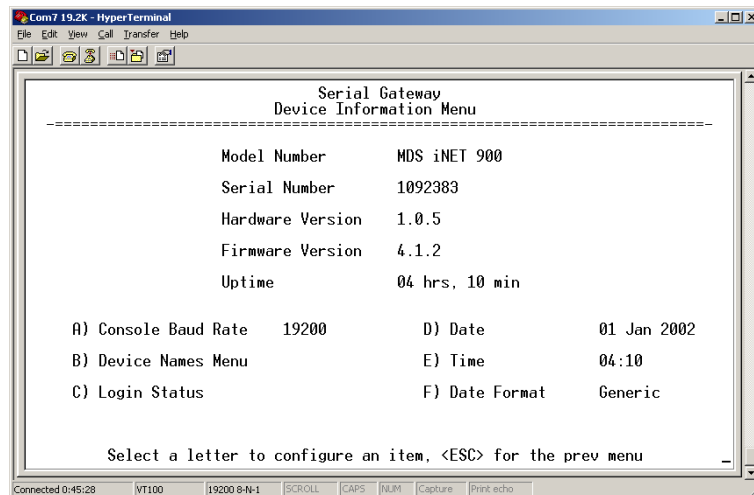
Com7 19.2K - HyperTerminal

File Edit View Call Transfer Help

Serial Gateway
Device Information Menu

Model Number MDS iNET 900

Serial Number 1092383

Hardware Version 1.0.5

Firmware Version 4.1.2

Uptime 04 hrs, 10 min

A) Console Baud Rate 19200

B) Device Names Menu

C) Login Status

D) Date 01 Jan 2002

E) Time 04:10

F) Date Format Generic

Select a letter to configure an item, <ESC> for the prev menu

Connected 0:45:28 VT100 19200 8-N-1 SCROLL CAPS NUM Capture Print echo